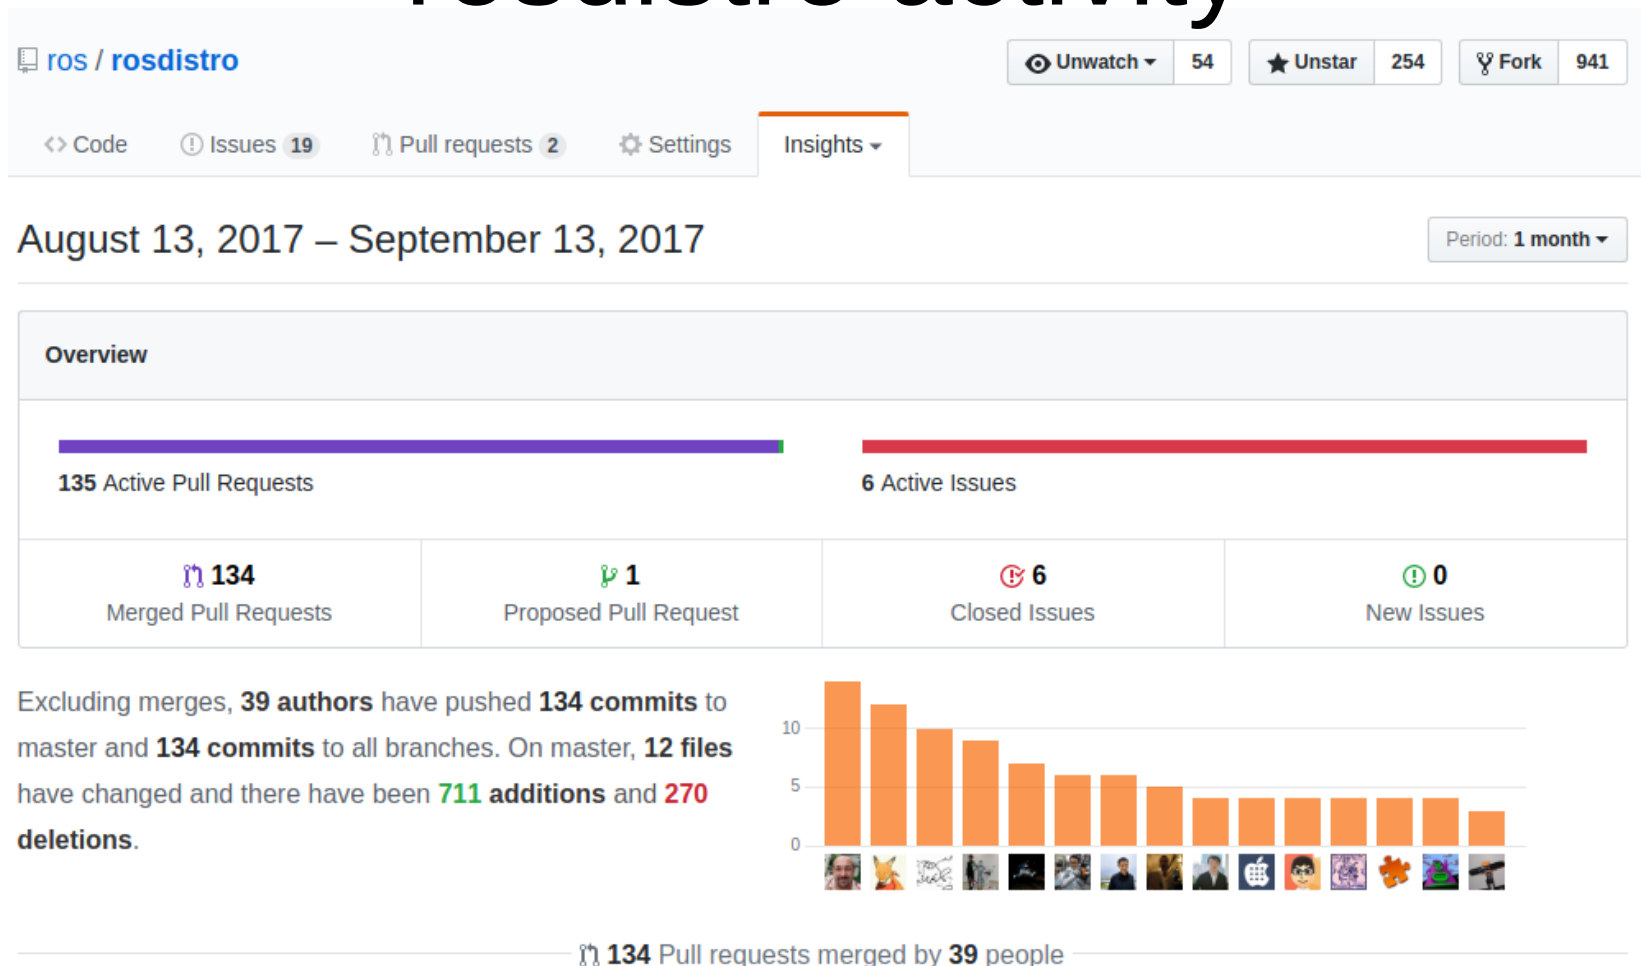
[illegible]

ros / rosdistro

Unwatch 54 Unstar 254 Fork 941

Code Issues 19 Pull requests 2 Settings Insights

August 13, 2017 – September 13, 2017

Period: 1 month

Overview

135 Active Pull Requests

6 Active Issues

| 134 Merged Pull Requests | 1 Proposed Pull Request | 6 Closed Issues | 0 New Issues |
|---|---|---|---|

Excluding merges, 39 authors have pushed 134 commits to master and 134 commits to all branches. On master, 12 files have changed and there have been 711 additions and 270 deletions.

10
5
0

134 Pull requests merged by 39 people